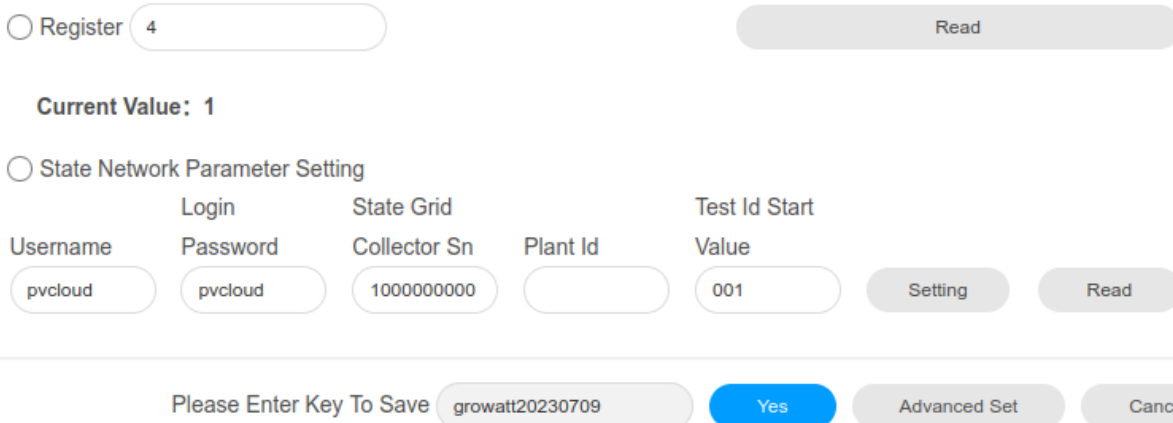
Register 4

Read

Current Value：1

State Network Parameter Setting

| Username | Login Password | State Grid Collector Sn | Plant Id | Test Id Start Value | | |
|---|---|---|---|---|---|---|
| pvcloud | pvcloud | 1000000000 | | 001 | Setting | Read |

Please Enter Key To Save growatt20230709 Yes Advanced Set Canc